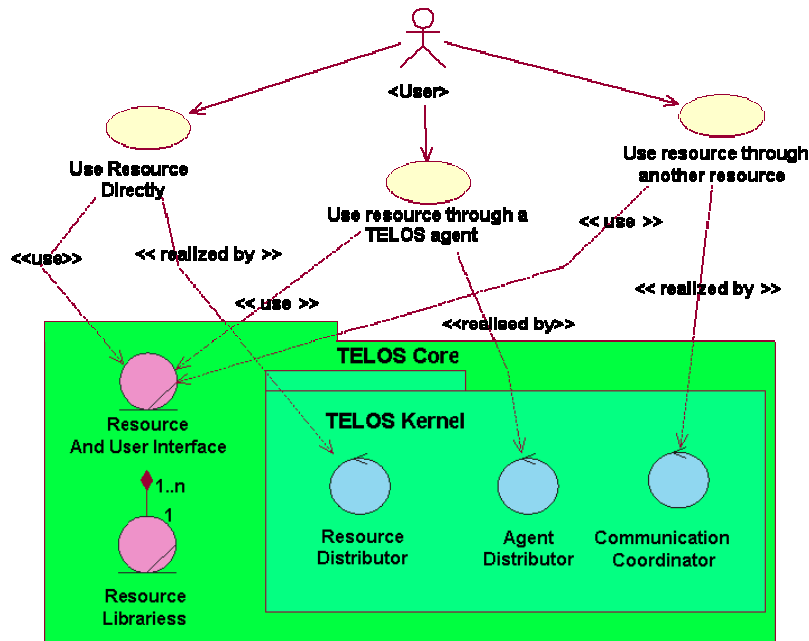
<User>

Use Resource Directly

Use resource through a TELOS agent

Use resource through another resource

<<use>>

<< realized by >>

<< use >>

<< use >>

<<realised by>>

<< realized by >>

TELOS Core

TELOS Kernel

Resource And User Interface

1..n

1

Resource Librariess

Resource Distributor

Agent Distributor

Communication Coordinator